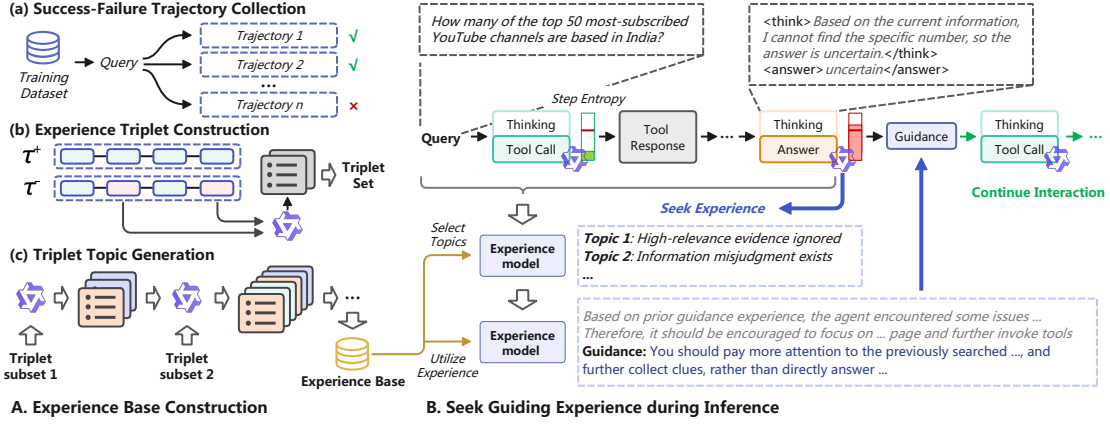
(a) Success-Failure Trajectory Collection

Training Dataset

Query

Trajectory 1 ✓

Trajectory 2 ✓

...

Trajectory n ×

(b) Experience Triplet Construction

$\tau^+$

$\tau^-$

Triplet Set

(c) Triplet Topic Generation

Triplet subset 1

Triplet subset 2

...

Experience Base

A. Experience Base Construction

How many of the top 50 most-subscribed YouTube channels are based in India?

<think> Based on the current information, I cannot find the specific number, so the answer is uncertain.</think>
<answer>uncertain</answer>

Step Entropy

Query

Thinking

Tool Call

Tool Response

...

Thinking

Answer

Guidance

Thinking

Tool Call

...

Continue Interaction

Seek Experience

Select Topics

Experience model

Topic 1: High-relevance evidence ignored
Topic 2: Information misjudgment exists
...

Utilize Experience

Experience model

Based on prior guidance experience, the agent encountered some issues ... Therefore, it should be encouraged to focus on ... page and further invoke tools

Guidance: You should pay more attention to the previously searched ..., and further collect clues, rather than directly answer ...

B. Seek Guiding Experience during Inference